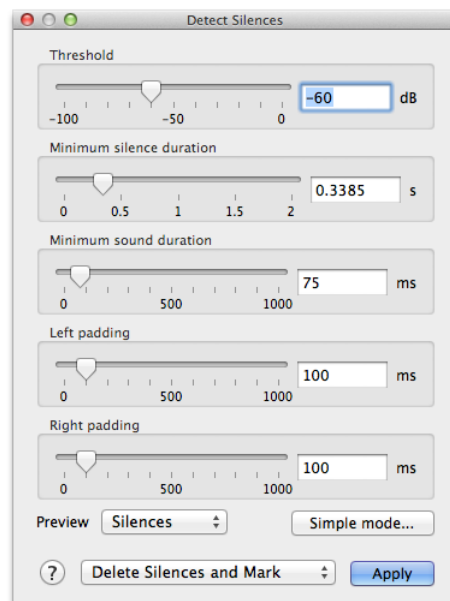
Detect Silences

Threshold

-100 -50 0

-60 dB

Minimum silence duration

0 0.5 1 1.5 2

0.3385 s

Minimum sound duration

0 500 1000

75 ms

Left padding

0 500 1000

100 ms

Right padding

0 500 1000

100 ms

Preview Silences

Simple mode...

?

Delete Silences and Mark

Apply